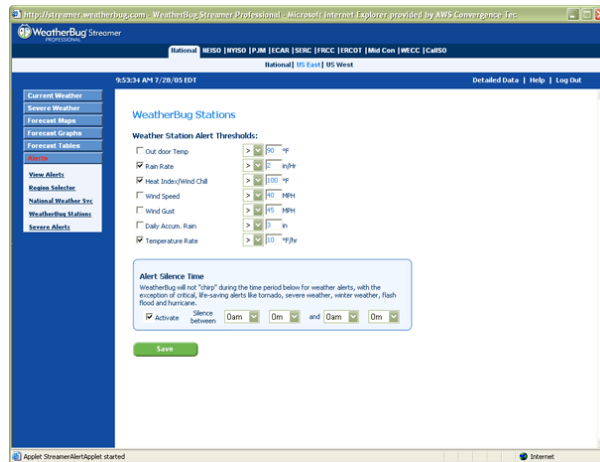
http://streamer.weatherbug.com - WeatherBug Streamer Professional - Microsoft Internet Explorer provided by AWS Convergence Tec

WeatherBug Streamer PROFESSIONAL

National | NEISO | NYISO | PJM | ECAR | SERC | FRCC | ERCOT | Mid Con | WECC | CalISO

National | US East | US West

9:53:34 AM 7/28/05 EDT

Detailed Data | Help | Log Out

Current Weather
Severe Weather
Forecast Maps
Forecast Graphs
Forecast Tables
Alerts
View Alerts
Region Selector
National Weather Svc
WeatherBug Stations
Severe Alerts

WeatherBug Stations

Weather Station Alert Thresholds:

| | | |
|---|---|---|
| Out door Temp | > 90 | °F |
| Rain Rate | > 2 | in/Hr |
| Heat Index/Wind Chill | > 100 | °F |
| Wind Speed | > 40 | MPH |
| Wind Gust | > 45 | MPH |
| Daily Accum. Rain | > 3 | in |
| Temperature Rate | > 10 | °F/hr |

Alert Silence Time

WeatherBug will not "chirp" during the time period below for weather alerts, with the exception of critical, life-saving alerts like tornado, severe weather, winter weather, flash flood and hurricane.

Activate Silence between 0am 0m and 0am 0m

Save

Applet StreamerAlertApplet started

Internet